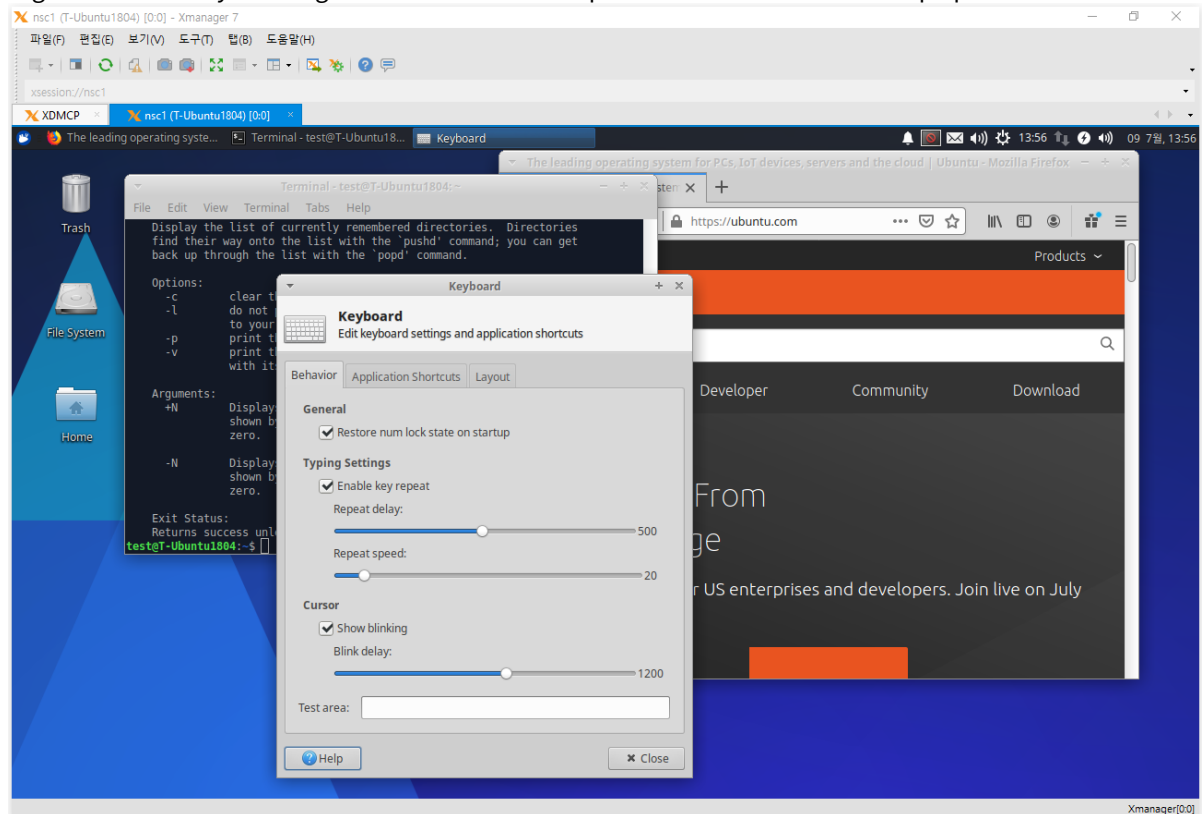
nsc1 (T-Ubuntu1804) [0:0] - Xmanager 7

파일(F) 편집(E) 보기(V) 도구(T) 탭(B) 도움말(H)

xsession://nsc1

XDMCP
nsc1 (T-Ubuntu1804) [0:0]

The leading operating syste...
Terminal - test@T-Ubuntu18...
Keyboard

13:56
09 7월, 13:56

Trash

File System

Home

Terminal - test@T-Ubuntu1804: ~

File Edit View Terminal Tabs Help

Display the list of currently remembered directories. Directories find their way onto the list with the `pushd' command; you can get back up through the list with the `popd' command.

Options:
-c clear t
-l do not
to your
-p print t
-v print t
with it

Arguments:
+N Display
shown b
zero.

-N Display
shown b
zero.

Exit Status:
Returns success unl
test@T-Ubuntu1804:~$

The leading operating system for PCs, IoT devices, servers and the cloud | Ubuntu - Mozilla Firefox

https://ubuntu.com

Products

Developer
Community
Download

From
ge
r US enterprises and developers. Join live on July

Keyboard

Keyboard
Edit keyboard settings and application shortcuts

Behavior
Application Shortcuts
Layout

General
Restore num lock state on startup

Typing Settings
Enable key repeat
Repeat delay:
500
Repeat speed:
20

Cursor
Show blinking
Blink delay:
1200

Test area:

Help
Close

Xmanager[0:0]